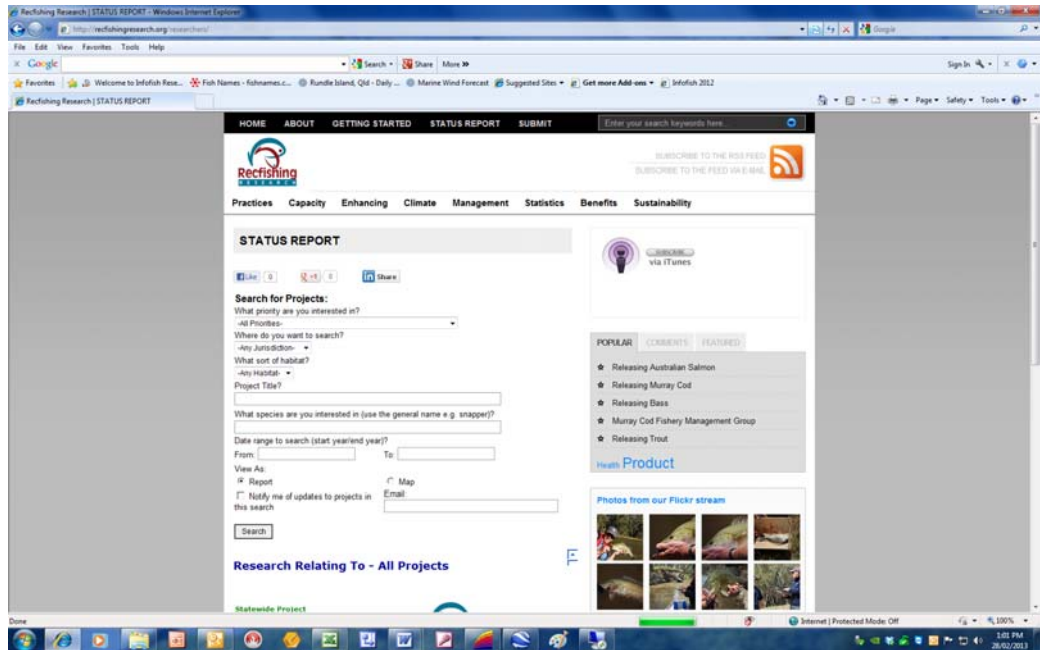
Recfishing Research | STATUS REPORT - Windows Internet Explorer

http://recfishingresearch.org/researchers/

Google

File Edit View Favorites Tools Help

Google

Search • Share More »

Sign In

Favorites Welcome to Infofish Rese... Fish Names - fishnames.c... Rundle Island, Qld - Daily ... Marine Wind Forecast Suggested Sites • Get more Add-ons • Infofish 2012

Recfishing Research | STATUS REPORT

Page • Safety • Tools •

HOME ABOUT GETTING STARTED STATUS REPORT SUBMIT

Enter your search keywords here...

Recfishing RESEARCH

SUBSCRIBE TO THE RSS FEED
SUBSCRIBE TO THE FEED VIA E-MAIL

Practices Capacity Enhancing Climate Management Statistics Benefits Sustainability

STATUS REPORT

Like 0 +1 0 Share

Search for Projects:

What priority are you interested in?

-All Priorities-

Where do you want to search?

-Any Jurisdiction-

What sort of habitat?

-Any Habitat-

Project Title?

What species are you interested in (use the general name e.g. snapper)?

Date range to search (start year/end year)?

From: To:

View As:

Report Map

Notify me of updates to projects in this search

Email

Search

Research Relating To - All Projects

Statewide Project

SUBSCRIBE via iTunes

POPULAR COMMENTS FEATURED

Releasing Australian Salmon

Releasing Murray Cod

Releasing Bass

Murray Cod Fishery Management Group

Releasing Trout

Health Product

Photos from our Flickr stream

Done

Internet | Protected Mode: Off

100%

1:01 PM
28/02/2013